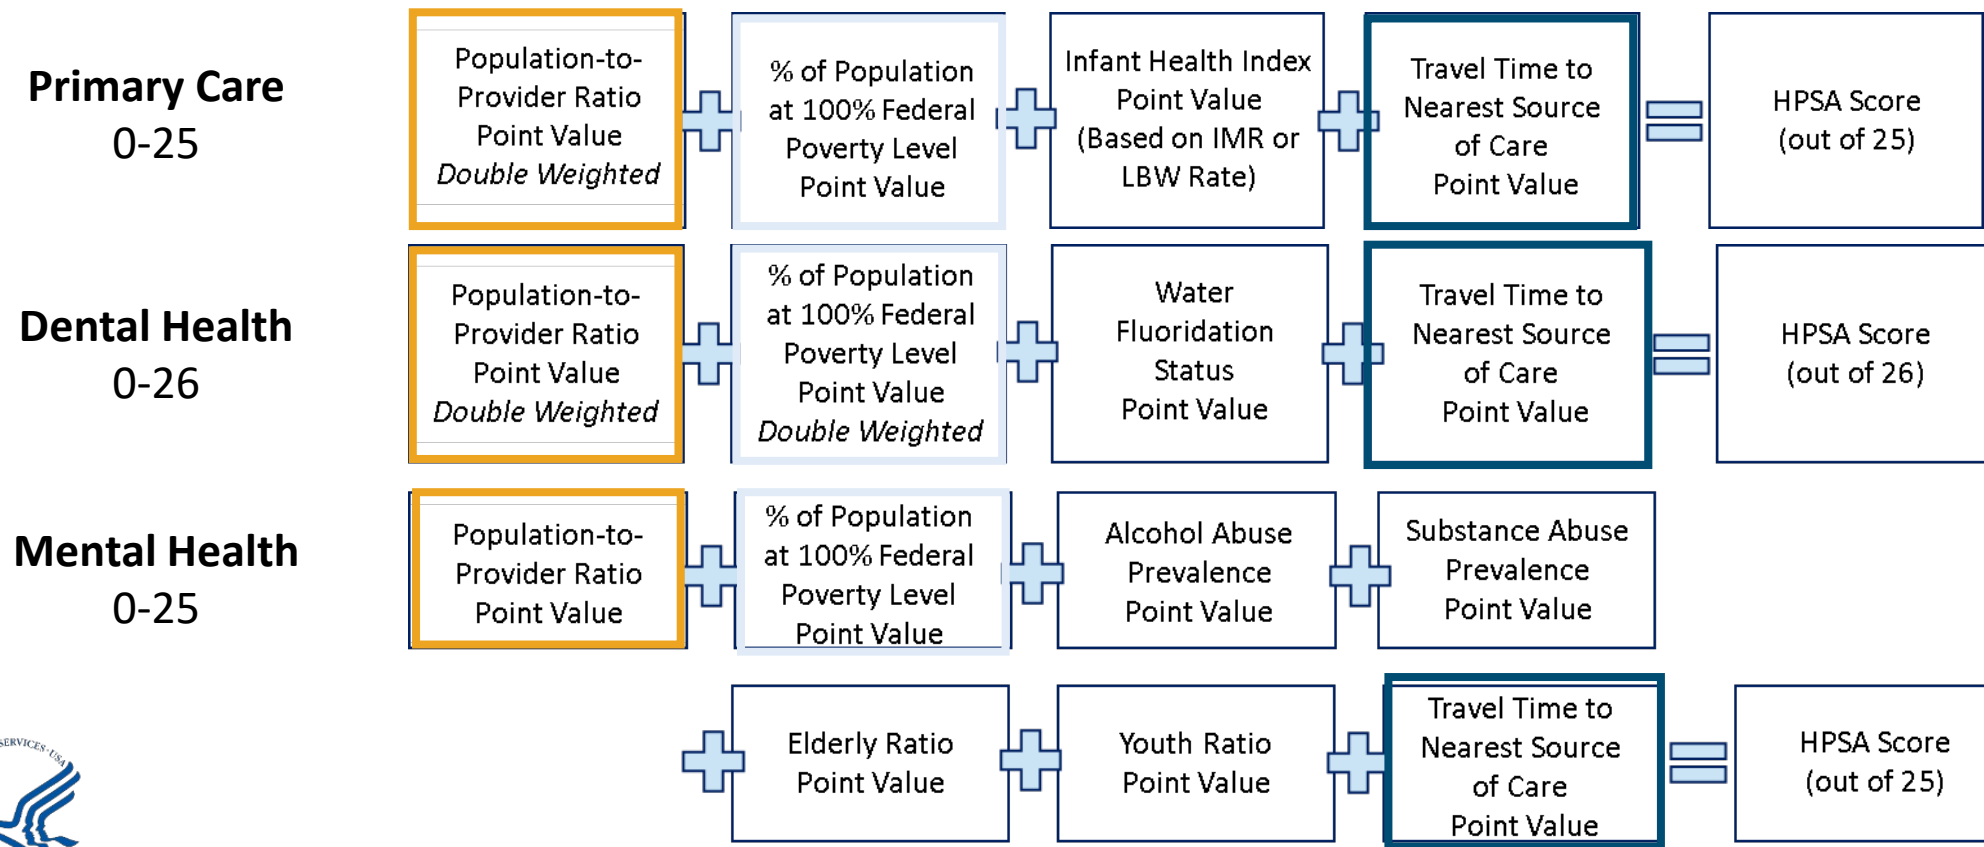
Primary Care
0-25

Population-to-Provider Ratio Point Value
*Double Weighted*

% of Population at 100% Federal Poverty Level Point Value

Infant Health Index Point Value (Based on IMR or LBW Rate)

Travel Time to Nearest Source of Care Point Value

HPSA Score (out of 25)

Dental Health
0-26

Population-to-Provider Ratio Point Value
*Double Weighted*

% of Population at 100% Federal Poverty Level Point Value
*Double Weighted*

Water Fluoridation Status Point Value

Travel Time to Nearest Source of Care Point Value

HPSA Score (out of 26)

Mental Health
0-25

Population-to-Provider Ratio Point Value

% of Population at 100% Federal Poverty Level Point Value

Alcohol Abuse Prevalence Point Value

Substance Abuse Prevalence Point Value

Elderly Ratio Point Value

Youth Ratio Point Value

Travel Time to Nearest Source of Care Point Value

HPSA Score (out of 25)

SERVICES-USA